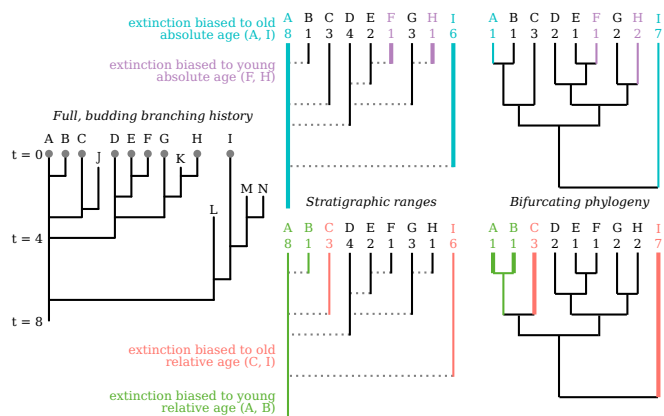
extinction biased to old absolute age (A, I)

extinction biased to young absolute age (F, H)

Full, budding branching history

A B C D E F G H I
t = 0
J
K
M N
L
t = 4
t = 8

A B C D E F G H I
8 1 3 4 2 1 3 1 6

A B C D E F G H I
1 1 3 2 1 1 2 2 7

Stratigraphic ranges

Bifurcating phylogeny

A B C D E F G H I
8 1 3 4 2 1 3 1 6

A B C D E F G H I
1 1 3 2 1 1 2 2 7

extinction biased to old relative age (C, I)

extinction biased to young relative age (A, B)